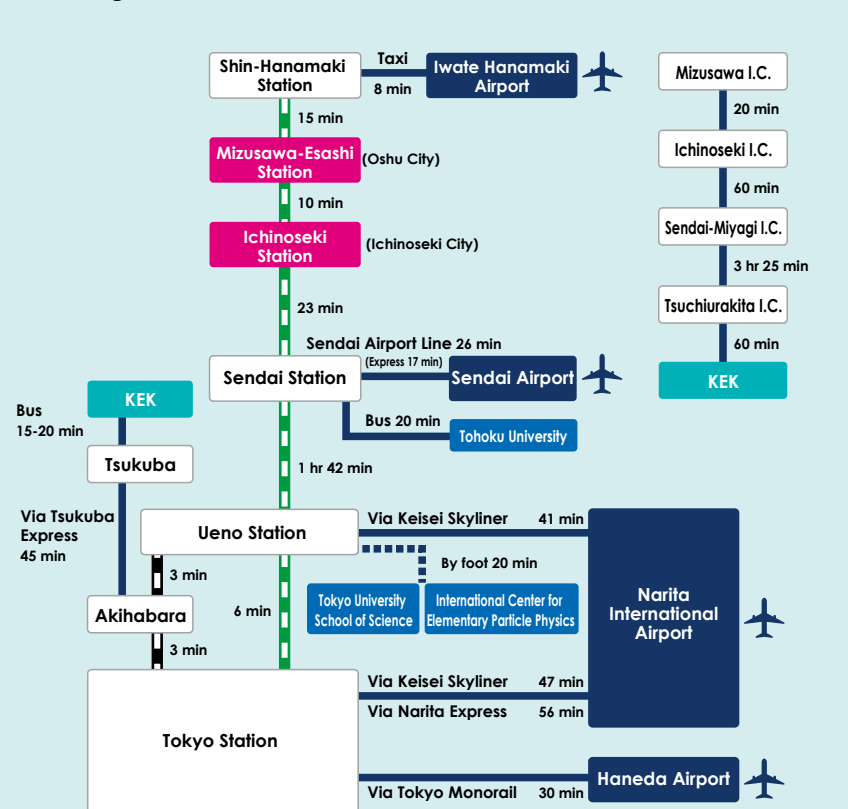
Shin-Hanamaki Station

Taxi
8 min

Iwate Hanamaki Airport

Mizusawa I.C.

20 min

Ichinoseki I.C.

60 min

Sendai-Miyagi I.C.

3 hr 25 min

Tsuchiurakita I.C.

60 min

KEK

15 min

Mizusawa-Esashi Station (Oshu City)

10 min

Ichinoseki Station (Ichinoseki City)

23 min

Sendai Airport Line 26 min
(Express 17 min)

Sendai Station

Sendai Airport

Bus 20 min

Tohoku University

KEK

Bus
15-20 min

Tsukuba

1 hr 42 min

Via Tsukuba Express
45 min

Ueno Station

Via Keisei Skyliner 41 min

By foot 20 min

3 min

Akihabara

6 min

Tokyo University School of Science

International Center for Elementary Particle Physics

Narita International Airport

3 min

Tokyo Station

Via Keisei Skyliner 47 min

Via Narita Express 56 min

Haneda Airport

Via Tokyo Monorail 30 min